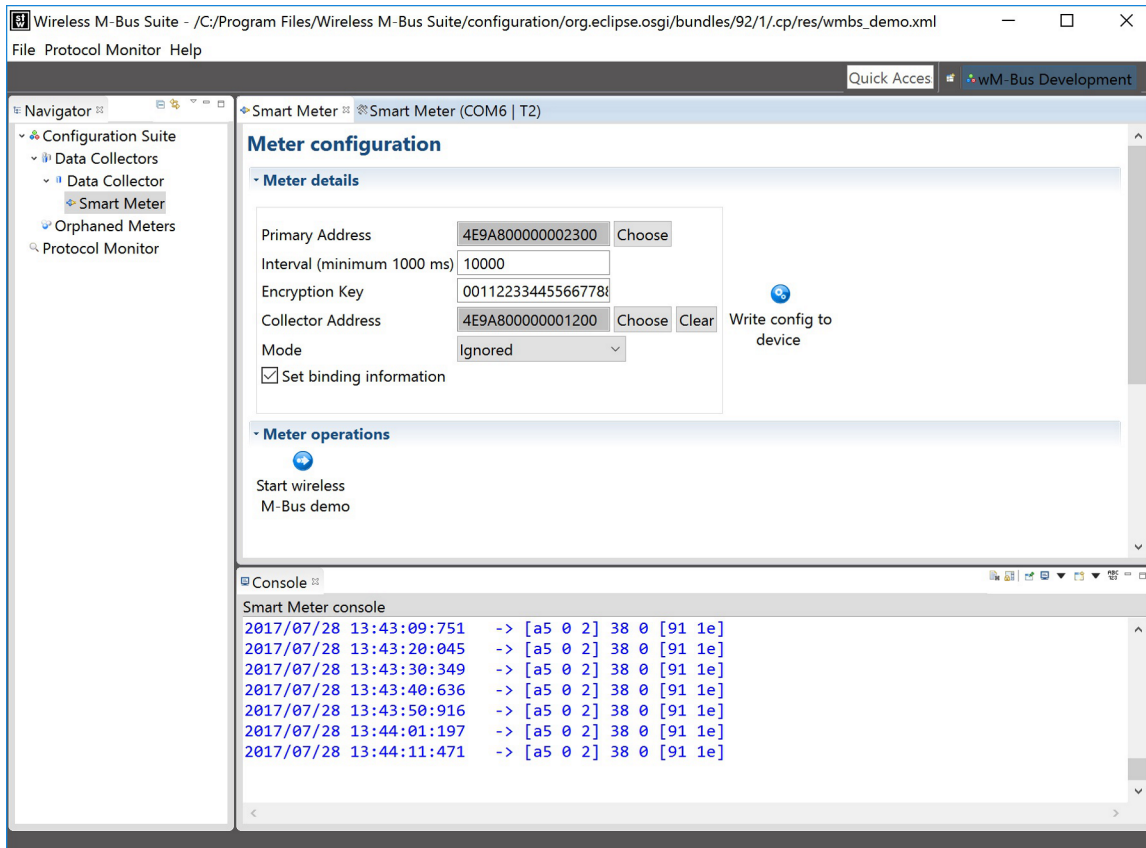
Wireless M-Bus Suite - /C:/Program Files/Wireless M-Bus Suite/configuration/org.eclipse.osgi/bundles/92/1/.cp/res/wmbs_demo.xml

File Protocol Monitor Help

Quick Acces

wM-Bus Development

Navigator

Configuration Suite
Data Collectors
Data Collector
Smart Meter
Orphaned Meters
Protocol Monitor

Smart Meter

Smart Meter (COM6 | T2)

Meter configuration

Meter details

Primary Address 4E9A800000002300 Choose
Interval (minimum 1000 ms) 10000
Encryption Key 00112233445566778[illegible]
Collector Address 4E9A800000001200 Choose Clear
Mode Ignored
Set binding information

Write config to device

Meter operations

Start wireless M-Bus demo

Console

Smart Meter console

2017/07/28 13:43:09:751 -> [a5 0 2] 38 0 [91 1e]
2017/07/28 13:43:20:045 -> [a5 0 2] 38 0 [91 1e]
2017/07/28 13:43:30:349 -> [a5 0 2] 38 0 [91 1e]
2017/07/28 13:43:40:636 -> [a5 0 2] 38 0 [91 1e]
2017/07/28 13:43:50:916 -> [a5 0 2] 38 0 [91 1e]
2017/07/28 13:44:01:197 -> [a5 0 2] 38 0 [91 1e]
2017/07/28 13:44:11:471 -> [a5 0 2] 38 0 [91 1e]